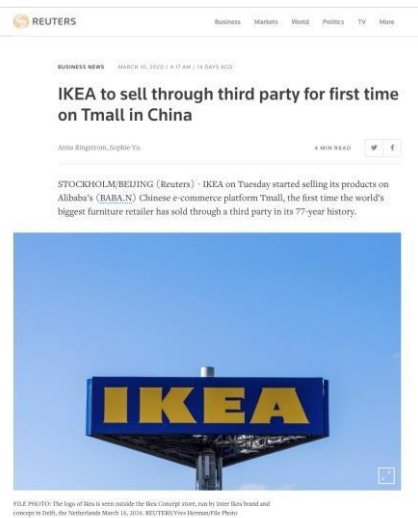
REUTERS

Business Markets World Politics TV More

BUSINESS NEWS MARCH 10, 2020 / 6:17 AM / 14 DAYS AGO

IKEA to sell through third party for first time on Tmall in China

Anna Ringstrom, Sophie Yu

4 MIN READ

STOCKHOLM/BEIJING (Reuters) - IKEA on Tuesday started selling its products on Alibaba's (BABA.N) Chinese e-commerce platform Tmall, the first time the world's biggest furniture retailer has sold through a third party in its 77-year history.

IKEA

FILE PHOTO: The logo of Ikea is seen outside the Ikea Concept store, run by Inter Ikea brand and concept in Delft, the Netherlands March 14, 2016. REUTERS/Yves Herman/File Photo